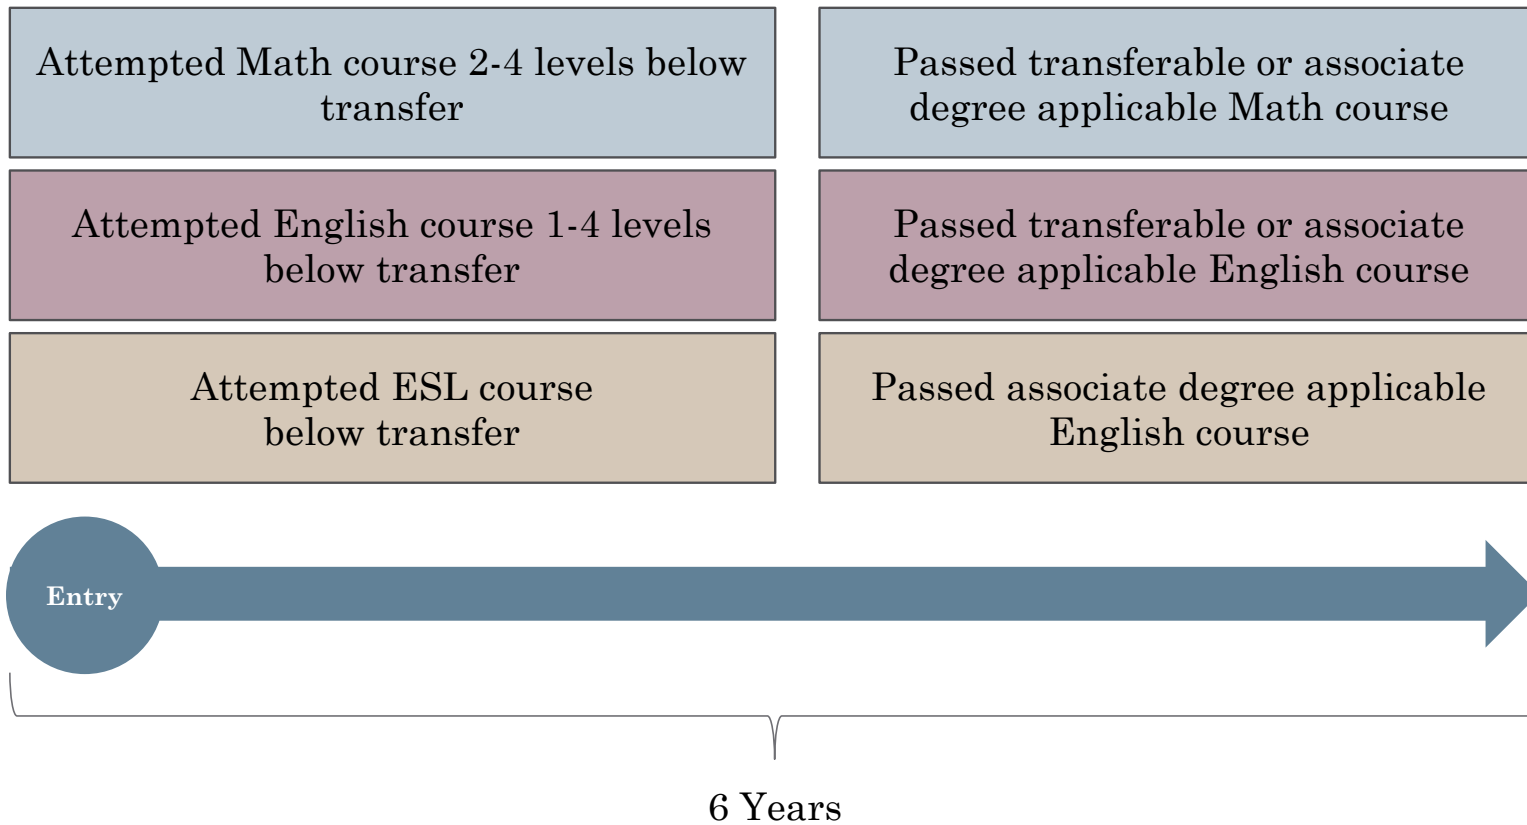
Attempted Math course 2-4 levels below transfer

Passed transferable or associate degree applicable Math course

Attempted English course 1-4 levels below transfer

Passed transferable or associate degree applicable English course

Attempted ESL course below transfer

Passed associate degree applicable English course

Entry

6 Years